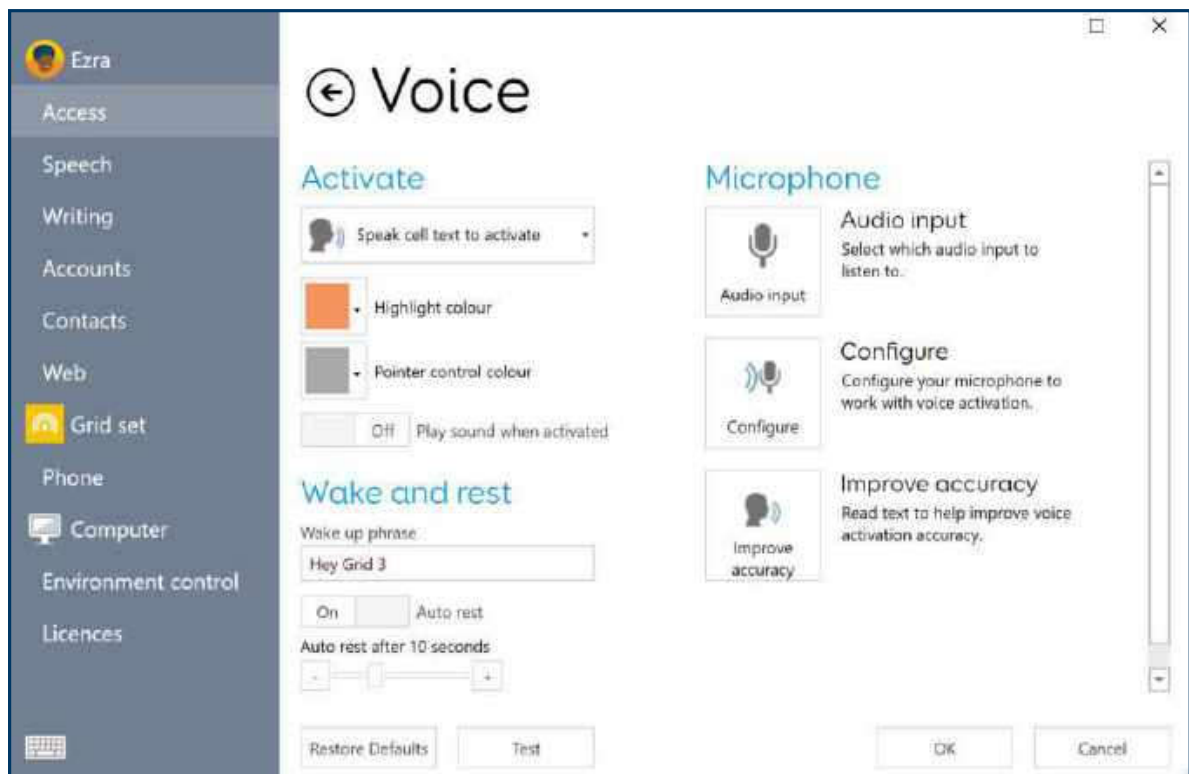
Ezra
Access
Speech
Writing
Accounts
Contacts
Web
Grid set
Phone
Computer
Environment control
Licences

Voice

Activate
Speak cell text to activate
Highlight colour
Pointer control colour
Off Play sound when activated

Wake and rest
Wake up phrase
Hey Grid 3
On Auto rest
Auto rest after 10 seconds
- +

Microphone
Audio input
Audio input
Select which audio input to listen to.
Configure
Configure
Configure your microphone to work with voice activation.
Improve accuracy
Improve accuracy
Read text to help improve voice activation accuracy.

Restore Defaults
Test
OK
Cancel